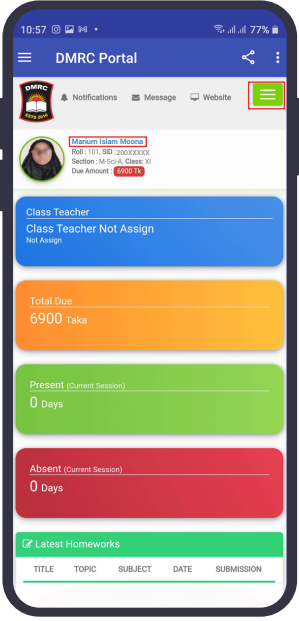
10:57 77%

DMRC Portal

DMRC ESTD 2010

Notifications Message Website

Marium Islam Moona
Roll : 101, SID :200XXXXX
Section : M-Sci-A, Class: XI
Due Amount : 6900 Tk

Class Teacher
Class Teacher Not Assign
Not Assign

Total Due
6900 Taka

Present (Current Session)
0 Days

Absent (Current Session)
0 Days

Latest Homeworks

| TITLE | TOPIC | SUBJECT | DATE | SUBMISSION |
|---|---|---|---|---|